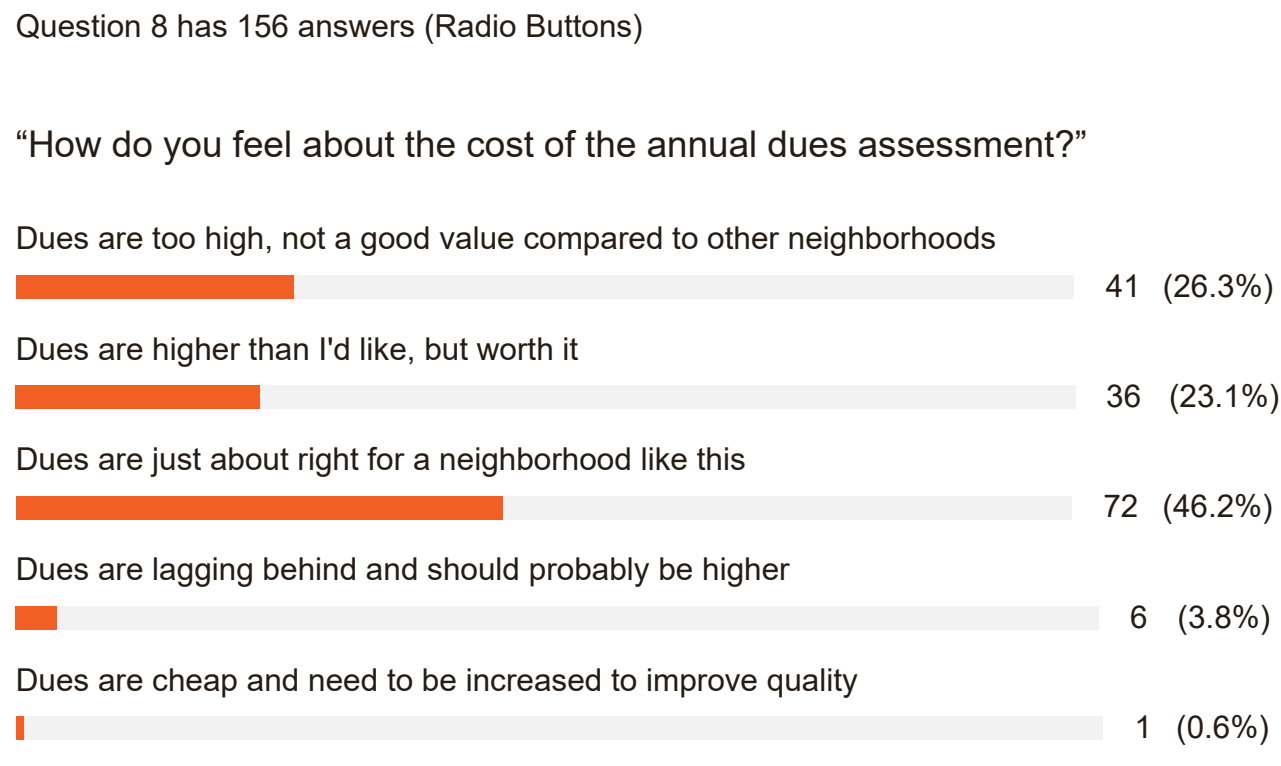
Question 8 has 156 answers (Radio Buttons)

“How do you feel about the cost of the annual dues assessment?”

Dues are too high, not a good value compared to other neighborhoods

41 (26.3%)

Dues are higher than I'd like, but worth it

36 (23.1%)

Dues are just about right for a neighborhood like this

72 (46.2%)

Dues are lagging behind and should probably be higher

6 (3.8%)

Dues are cheap and need to be increased to improve quality

1 (0.6%)